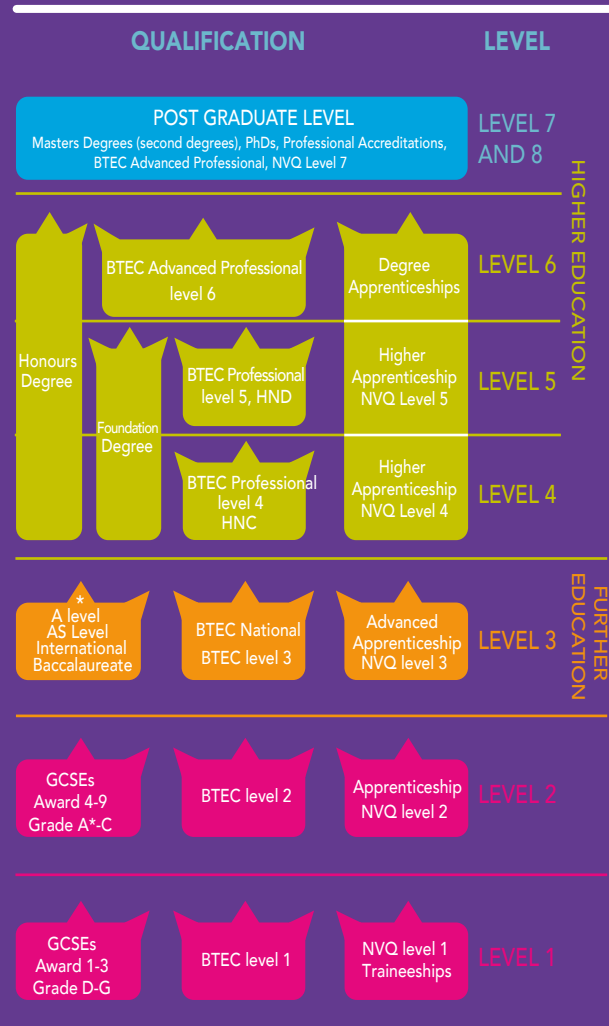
QUALIFICATION

LEVEL

POST GRADUATE LEVEL
Masters Degrees (second degrees), PhDs, Professional Accreditations, BTEC Advanced Professional, NVQ Level 7

LEVEL 7 AND 8

HIGHER EDUCATION

Honours Degree

BTEC Advanced Professional level 6

Degree Apprenticeships

LEVEL 6

Foundation Degree

BTEC Professional level 5, HND

Higher Apprenticeship NVQ Level 5

LEVEL 5

BTEC Professional level 4 HNC

Higher Apprenticeship NVQ Level 4

LEVEL 4

FURTHER EDUCATION

*
A level
AS Level
International Baccalaureate

BTEC National
BTEC level 3

Advanced Apprenticeship NVQ level 3

LEVEL 3

GCSEs
Award 4-9
Grade A*-C

BTEC level 2

Apprenticeship NVQ level 2

LEVEL 2

GCSEs
Award 1-3
Grade D-G

BTEC level 1

NVQ level 1
Traineeships

LEVEL 1